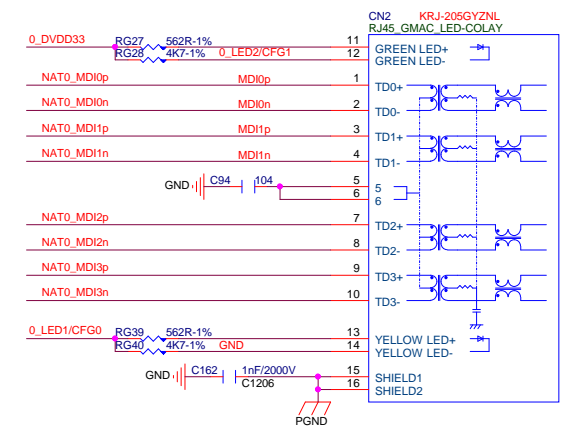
CN2 KRJ-205GYZNL
RJ45_GMAC_LED-COLAY

0_DVDD33
RG27 562R-1%
RG28 4K7-1%
0_LED2/CFG1
11
12
GREEN LED+
GREEN LED-

NAT0_MDI0p
MDI0p
1
TD0+
NAT0_MDI0n
MDI0n
2
TD0-
NAT0_MDI1p
MDI1p
3
TD1+
NAT0_MDI1n
MDI1n
4
TD1-

GND
C94
104
5
6
5
6

NAT0_MDI2p
7
TD2+
NAT0_MDI2n
8
TD2-
NAT0_MDI3p
9
TD3+
NAT0_MDI3n
10
TD3-

0_LED1/CFG0
RG39 562R-1%
RG40 4K7-1%
GND
13
14
YELLOW LED+
YELLOW LED-

GND
C162
1nF/2000V
C1206
15
16
SHIELD1
SHIELD2
PGND